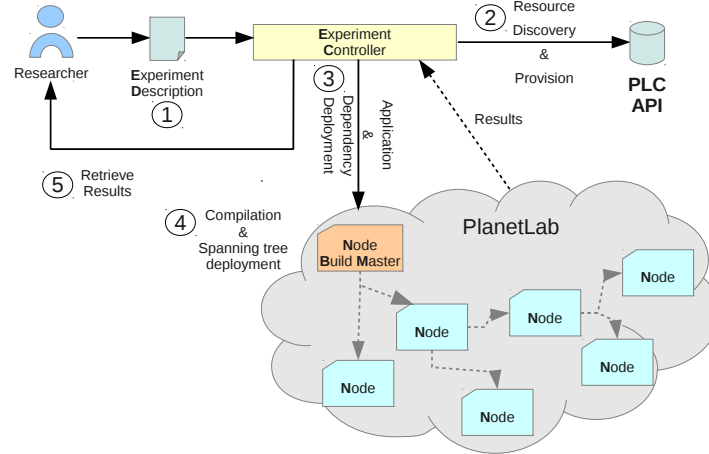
Researcher

Experiment Description

1

Experiment Controller

2 Resource Discovery & Provision

PLC API

3 Dependency Deployment

Application & Dependency Deployment

Results

5 Retrieve Results

4 Compilation & Spanning tree deployment

PlanetLab

Node Build Master

Node

Node

Node

Node

Node

Node